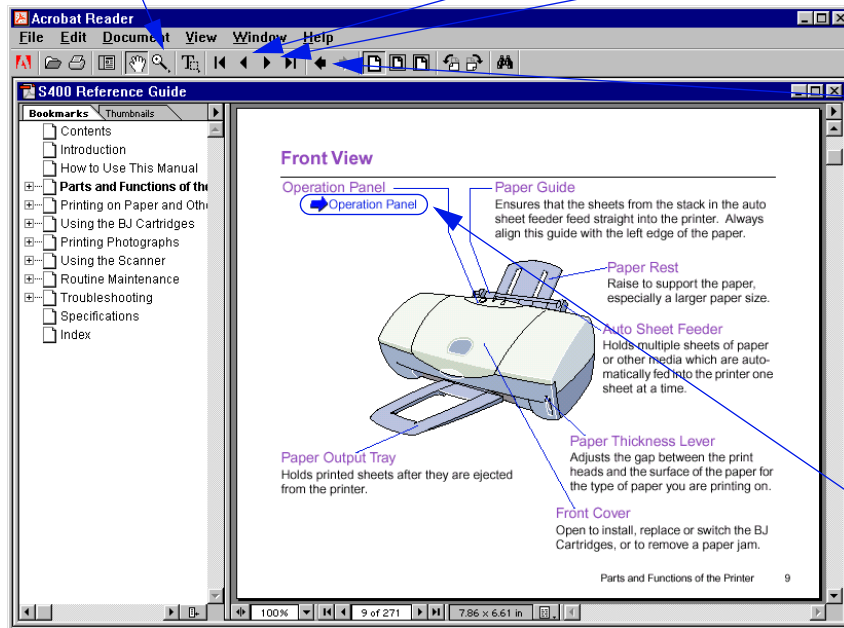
Acrobat Reader

File Edit Document View Window Help

S400 Reference Guide

Bookmarks Thumbnails

Contents
Introduction
How to Use This Manual
Parts and Functions of the
Printing on Paper and Othe
Using the BJ Cartridges
Printing Photographs
Using the Scanner
Routine Maintenance
Troubleshooting
Specifications
Index

Front View

Operation Panel

Operation Panel

Paper Guide
Ensures that the sheets from the stack in the auto sheet feeder feed straight into the printer. Always align this guide with the left edge of the paper.

Paper Rest
Raise to support the paper, especially a larger paper size.

Auto Sheet Feeder
Holds multiple sheets of paper or other media which are automatically fed into the printer one sheet at a time.

Paper Thickness Lever
Adjusts the gap between the print heads and the surface of the paper for the type of paper you are printing on.

Paper Output Tray
Holds printed sheets after they are ejected from the printer.

Front Cover
Open to install, replace or switch the BJ Cartridges, or to remove a paper jam.

Parts and Functions of the Printer 9

100% 9 of 271 7.86 x 6.61 in